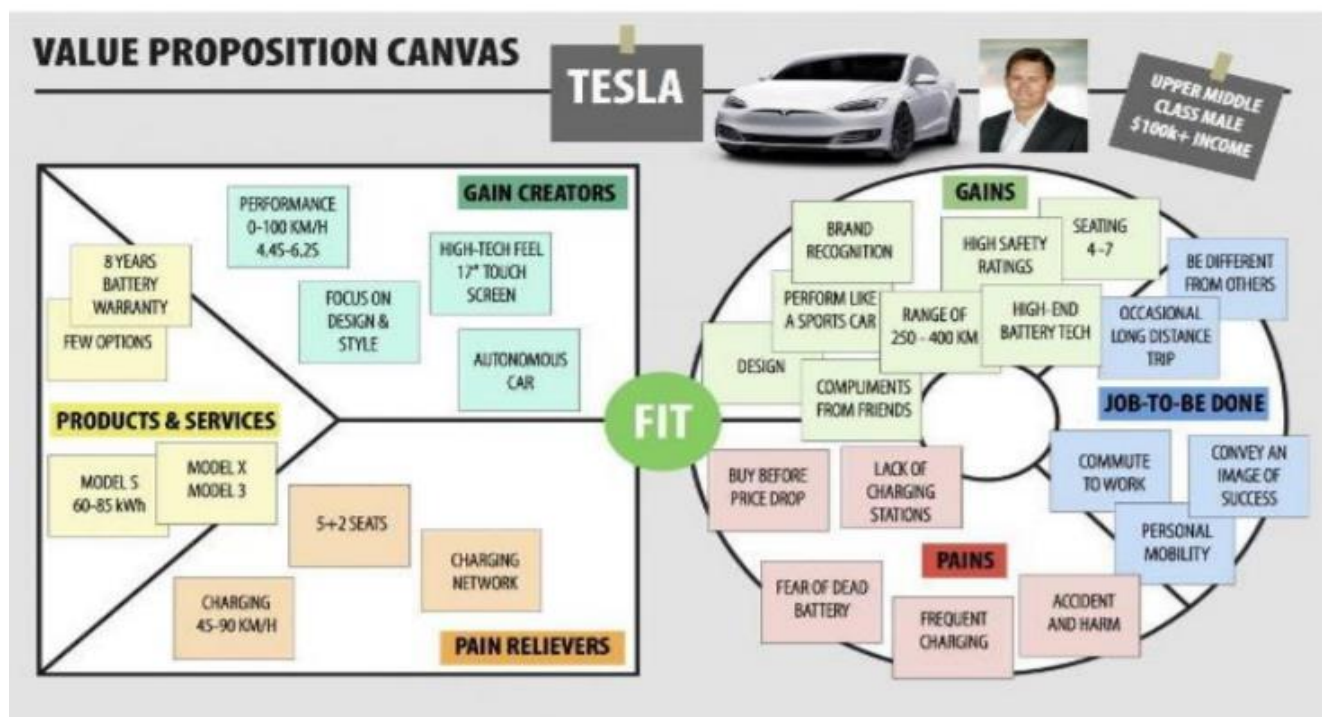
VALUE PROPOSITION CANVAS

TESLA

UPPER MIDDLE CLASS MALE $100k+ INCOME

GAIN CREATORS

PERFORMANCE 0-100 KM/H 4.4S-6.2S

HIGH-TECH FEEL 17" TOUCH SCREEN

8 YEARS BATTERY WARRANTY

FEW OPTIONS

FOCUS ON DESIGN & STYLE

AUTONOMOUS CAR

PRODUCTS & SERVICES

MODEL S 60-85 kWh

MODEL X MODEL 3

5+2 SEATS

CHARGING NETWORK

CHARGING 45-90 KM/H

PAIN RELIEVERS

FIT

GAINS

BRAND RECOGNITION

HIGH SAFETY RATINGS

SEATING 4-7

BE DIFFERENT FROM OTHERS

PERFORM LIKE A SPORTS CAR

RANGE OF 250 - 400 KM

HIGH-END BATTERY TECH

OCCASIONAL LONG DISTANCE TRIP

DESIGN

COMPLIMENTS FROM FRIENDS

JOB-TO-BE DONE

COMMUTE TO WORK

CONVEY AN IMAGE OF SUCCESS

PERSONAL MOBILITY

BUY BEFORE PRICE DROP

LACK OF CHARGING STATIONS

PAINS

FEAR OF DEAD BATTERY

FREQUENT CHARGING

ACCIDENT AND HARM